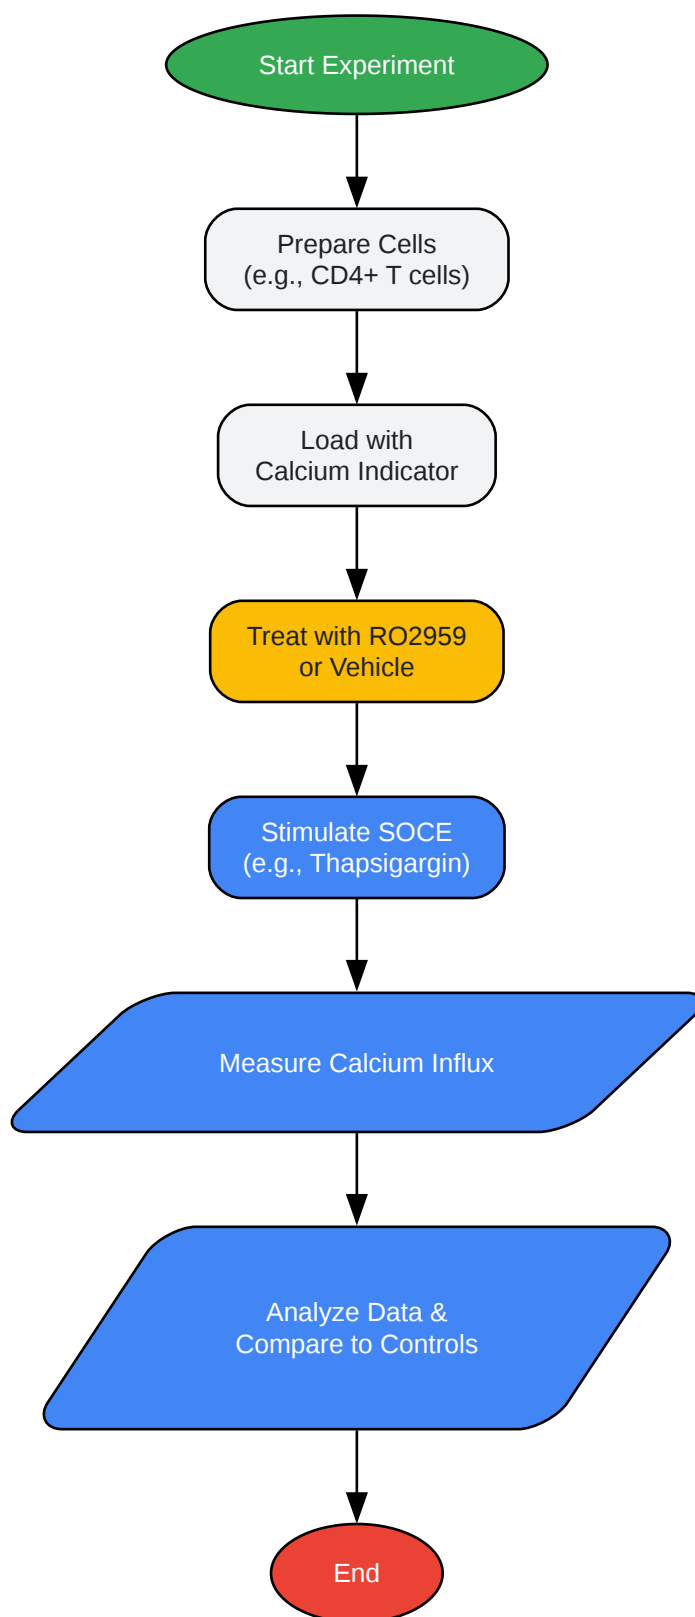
Start Experiment

Prepare Cells
(e.g., CD4+ T cells)

Load with
Calcium Indicator

Treat with RO2959
or Vehicle

Stimulate SOCE
(e.g., Thapsigargin)

Measure Calcium Influx

Analyze Data &
Compare to Controls

End